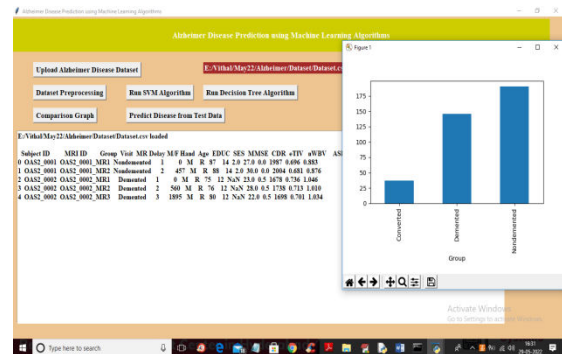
Alzheimer Disease Prediction using Machine Learning Algorithms

Alzheimer Disease Prediction using Machine Learning Algorithms

Upload Alzheimer Disease Dataset

E:/Vithal/May22/Alzheimer/Dataset/Dataset.c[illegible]

Dataset Preprocessing

Run SVM Algorithm

Run Decision Tree Algorithm

Comparison Graph

Predict Disease from Test Data

E:/Vithal/May22/Alzheimer/Dataset/Dataset.csv loaded

| | Subject ID | MRI ID | Group | Visit | MR Delay | M/F | Hand | Age | EDUC | SES | MMSE | CDR | eTIV | nWBV | ASF |
|---|---|---|---|---|---|---|---|---|---|---|---|---|---|---|---|
| 0 | OAS2_0001 | OAS2_0001_MR1 | Nondemented | 1 | 0 | M | R | 87 | 14 | 2.0 | 27.0 | 0.0 | 1987 | 0.696 | 0.883 |
| 1 | OAS2_0001 | OAS2_0001_MR2 | Nondemented | 2 | 457 | M | R | 88 | 14 | 2.0 | 30.0 | 0.0 | 2004 | 0.681 | 0.876 |
| 2 | OAS2_0002 | OAS2_0002_MR1 | Demented | 1 | 0 | M | R | 75 | 12 | NaN | 23.0 | 0.5 | 1678 | 0.736 | 1.046 |
| 3 | OAS2_0002 | OAS2_0002_MR2 | Demented | 2 | 560 | M | R | 76 | 12 | NaN | 28.0 | 0.5 | 1738 | 0.713 | 1.010 |
| 4 | OAS2_0002 | OAS2_0002_MR3 | Demented | 3 | 1895 | M | R | 80 | 12 | NaN | 22.0 | 0.5 | 1698 | 0.701 | 1.034 |

Figure 1

175
150
125
100
75
50
25
0

Converted
Demented
Nondemented

Group

Activate Windows
Go to Settings to activate Windows.

Type here to search

16:31
29-05-2022